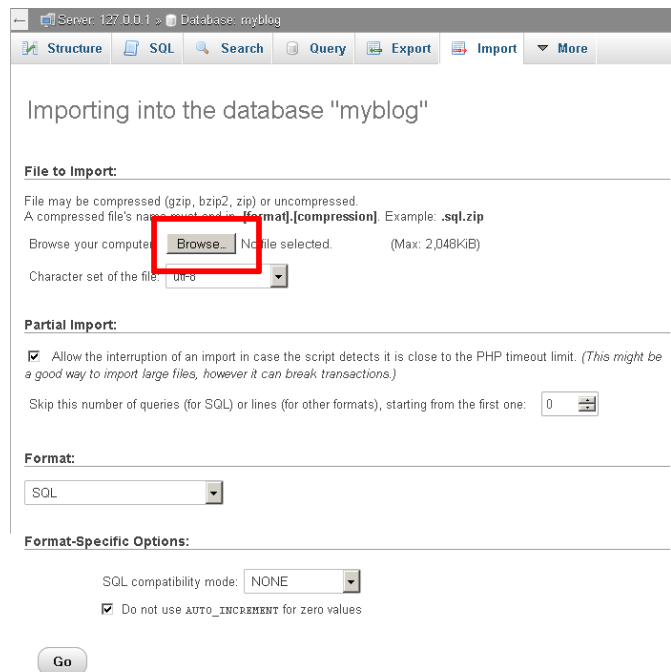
Server: 127.0.0.1 » Database: myblog

Structure SQL Search Query Export Import More

Importing into the database "myblog"

File to Import:

File may be compressed (gzip, bzip2, zip) or uncompressed.
A compressed file's na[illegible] [format].[compression]. Example: .sql.zip

Browse your computer: Browse... No file selected. (Max: 2,048KiB)

Character set of the file: utf-8

Partial Import:

Allow the interruption of an import in case the script detects it is close to the PHP timeout limit. (This might be a good way to import large files, however it can break transactions.)

Skip this number of queries (for SQL) or lines (for other formats), starting from the first one: 0

Format:

SQL

Format-Specific Options:

SQL compatibility mode: NONE

Do not use AUTO_INCREMENT for zero values

Go